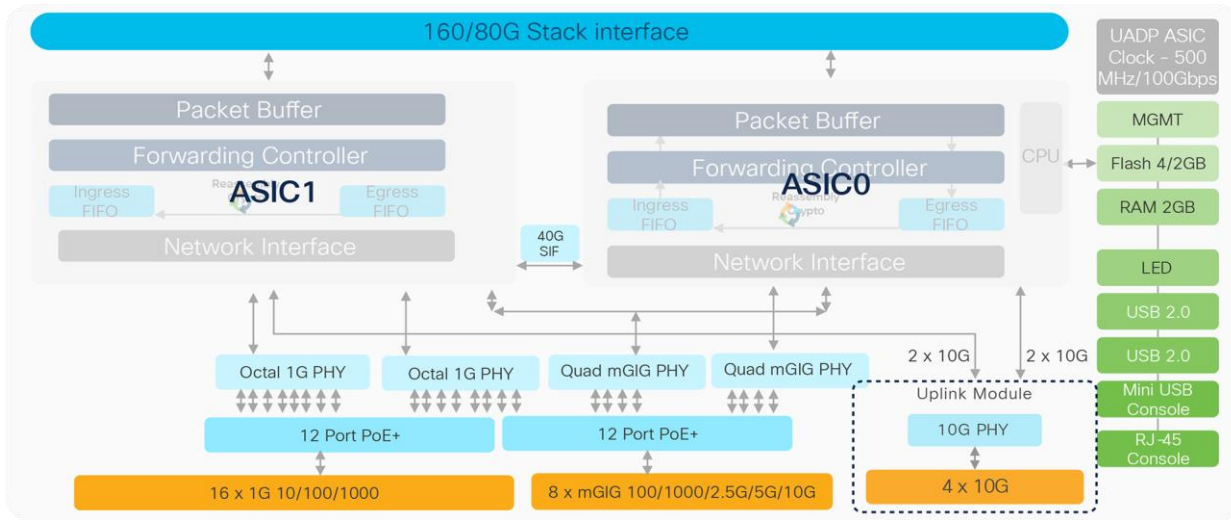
160/80G Stack interface

UADP ASIC Clock - 500 MHz/100Gbps

Packet Buffer
Forwarding Controller
Ingress FIFO
ASIC1
Egress FIFO
Network Interface

40G SIF

Packet Buffer
Forwarding Controller
ASIC0
Reassembly
Crypto
Ingress FIFO
Egress FIFO
Network Interface

CPU

MGMT
Flash 4/2GB
RAM 2GB
LED
USB 2.0
USB 2.0
Mini USB Console
RJ-45 Console

2 x 10G
2 x 10G

Octal 1G PHY
Octal 1G PHY
Quad mGIG PHY
Quad mGIG PHY

Uplink Module
10G PHY

12 Port PoE+
12 Port PoE+

16 x 1G 10/100/1000
8 x mGIG 100/1000/2.5G/5G/10G
4 x 10G